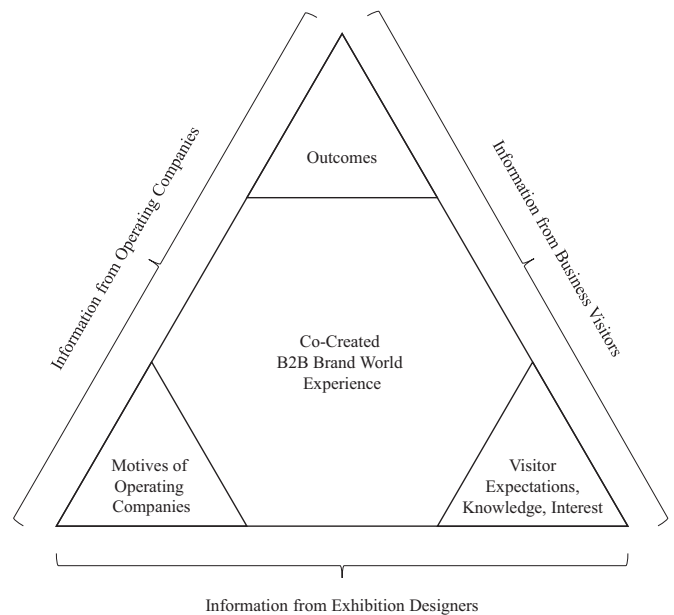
Information from Operating Companies

Outcomes

Information from Business Visitors

Co-Created
B2B Brand World
Experience

Motives of
Operating
Companies

Visitor
Expectations,
Knowledge, Interest

Information from Exhibition Designers